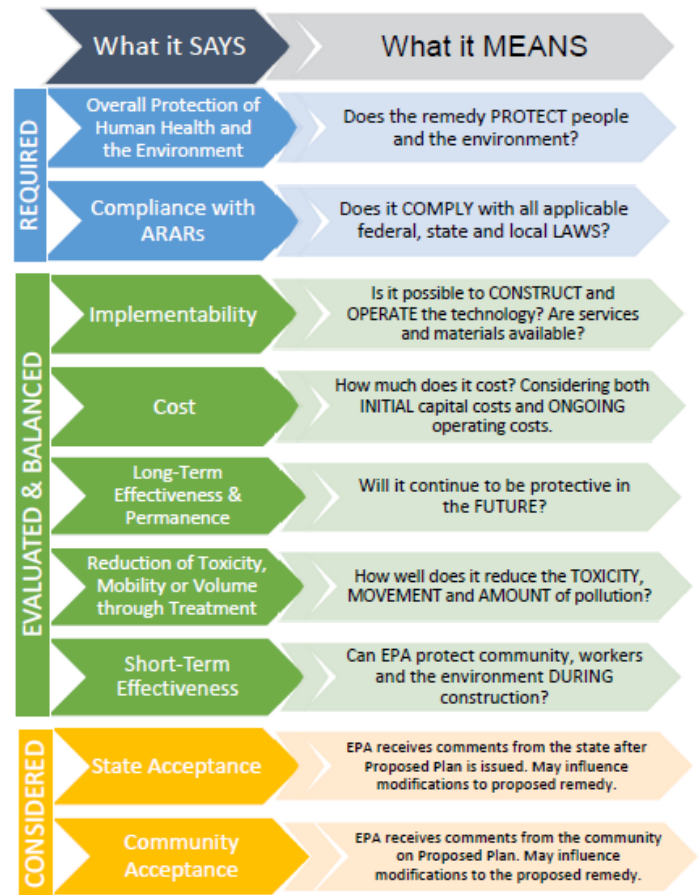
What it SAYS

What it MEANS

REQUIRED

Overall Protection of Human Health and the Environment

Does the remedy PROTECT people and the environment?

Compliance with ARARs

Does it COMPLY with all applicable federal, state and local LAWS?

EVALUATED & BALANCED

Implementability

Is it possible to CONSTRUCT and OPERATE the technology? Are services and materials available?

Cost

How much does it cost? Considering both INITIAL capital costs and ONGOING operating costs.

Long-Term Effectiveness & Permanence

Will it continue to be protective in the FUTURE?

Reduction of Toxicity, Mobility or Volume through Treatment

How well does it reduce the TOXICITY, MOVEMENT and AMOUNT of pollution?

Short-Term Effectiveness

Can EPA protect community, workers and the environment DURING construction?

CONSIDERED

State Acceptance

EPA receives comments from the state after Proposed Plan is issued. May influence modifications to proposed remedy.

Community Acceptance

EPA receives comments from the community on Proposed Plan. May influence modifications to the proposed remedy.